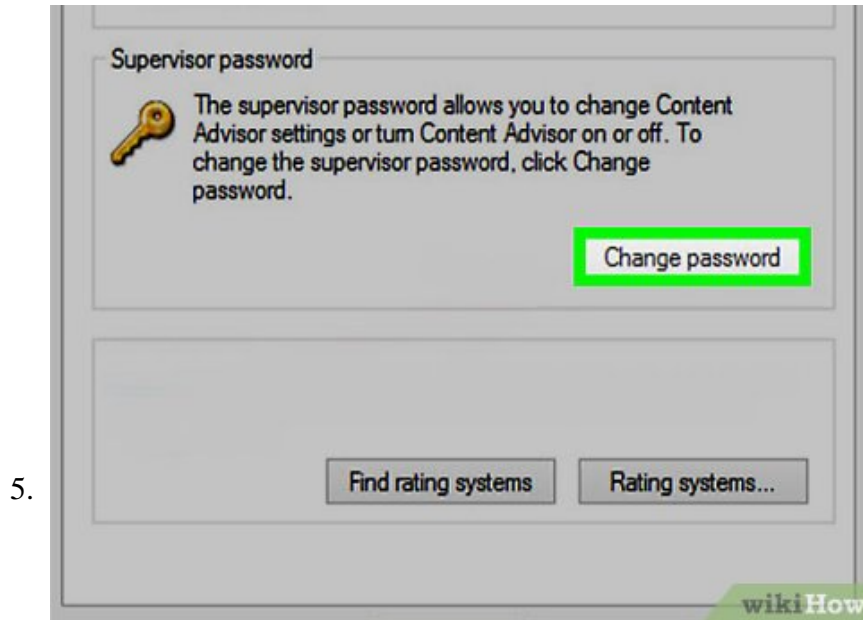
5.

Supervisor password

The supervisor password allows you to change Content Advisor settings or turn Content Advisor on or off. To change the supervisor password, click Change password.

Change password

Find rating systems

Rating systems...

wikiHow